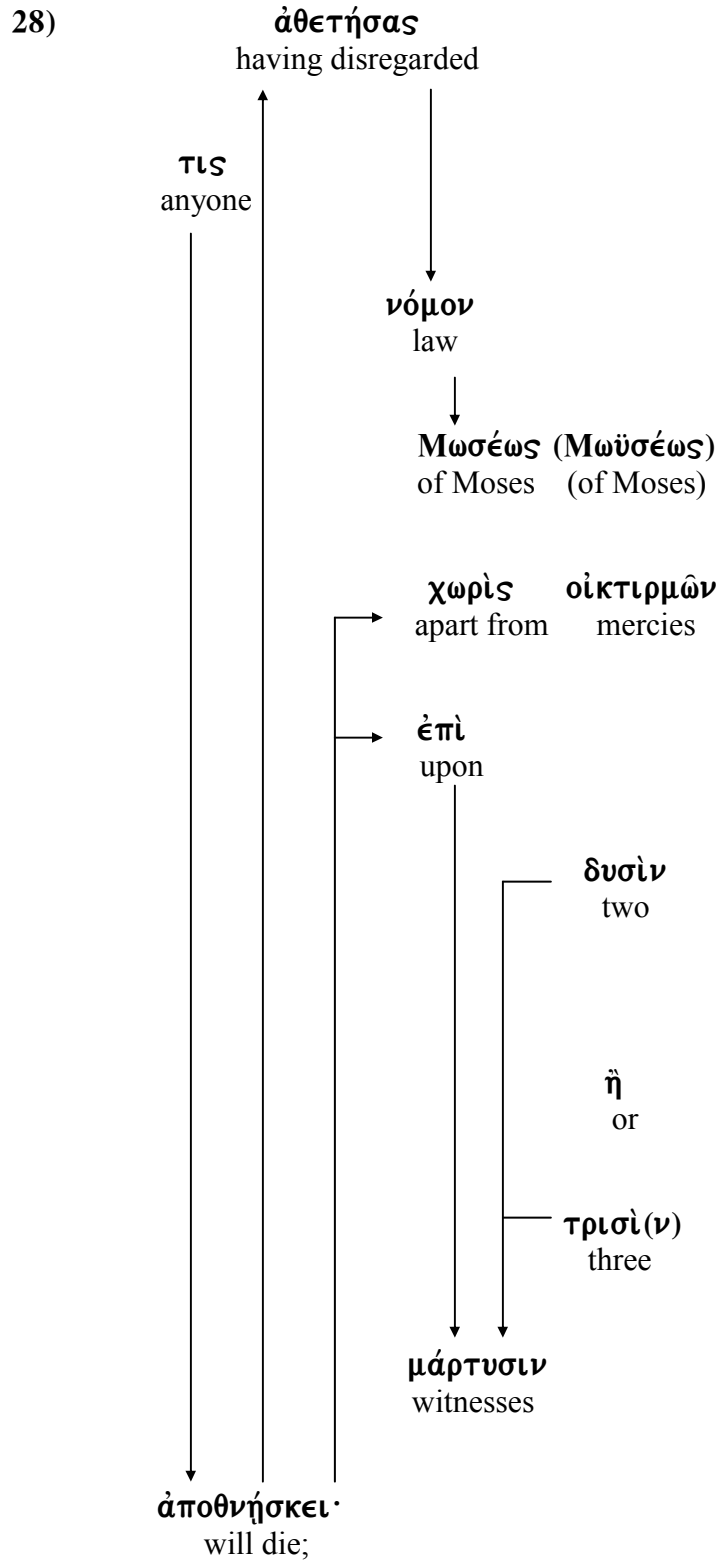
28)

ἀθετήσας
having disregarded

τις
anyone

νόμον
law

Μωσέως (Μωϋσέως)
of Moses (of Moses)

χωρὶς οἰκτιρμῶν
apart from mercies

ἐπὶ
upon

δυσὶν
two

ἢ
or

τρισὶ(ν)
three

μάρτυσιν
witnesses

ἀποθνήσκει·
will die;